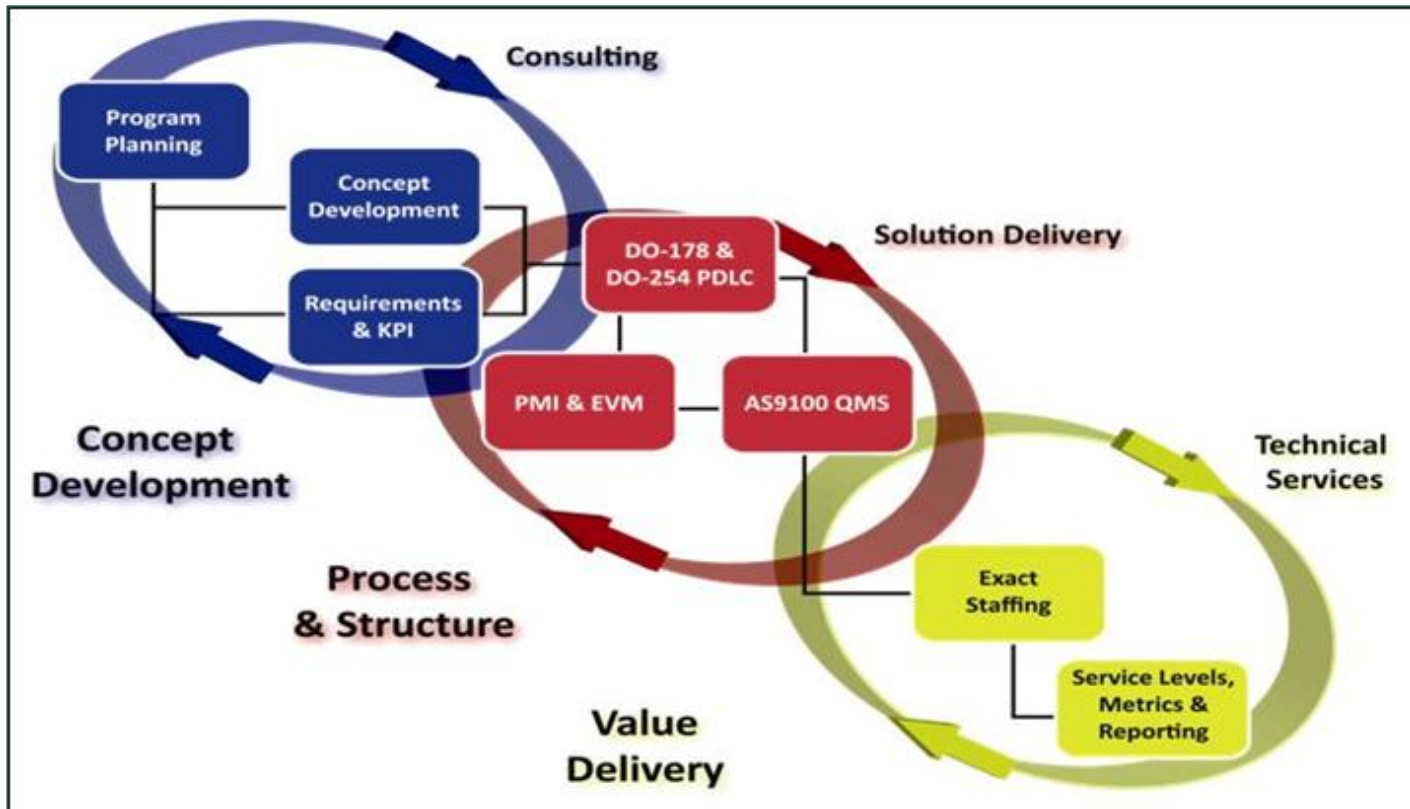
Consulting

Program Planning

Concept Development

Requirements & KPI

Solution Delivery

DO-178 & DO-254 PDLC

PMI & EVM

AS9100 QMS

Concept Development

Technical Services

Process & Structure

Exact Staffing

Service Levels, Metrics & Reporting

Value Delivery